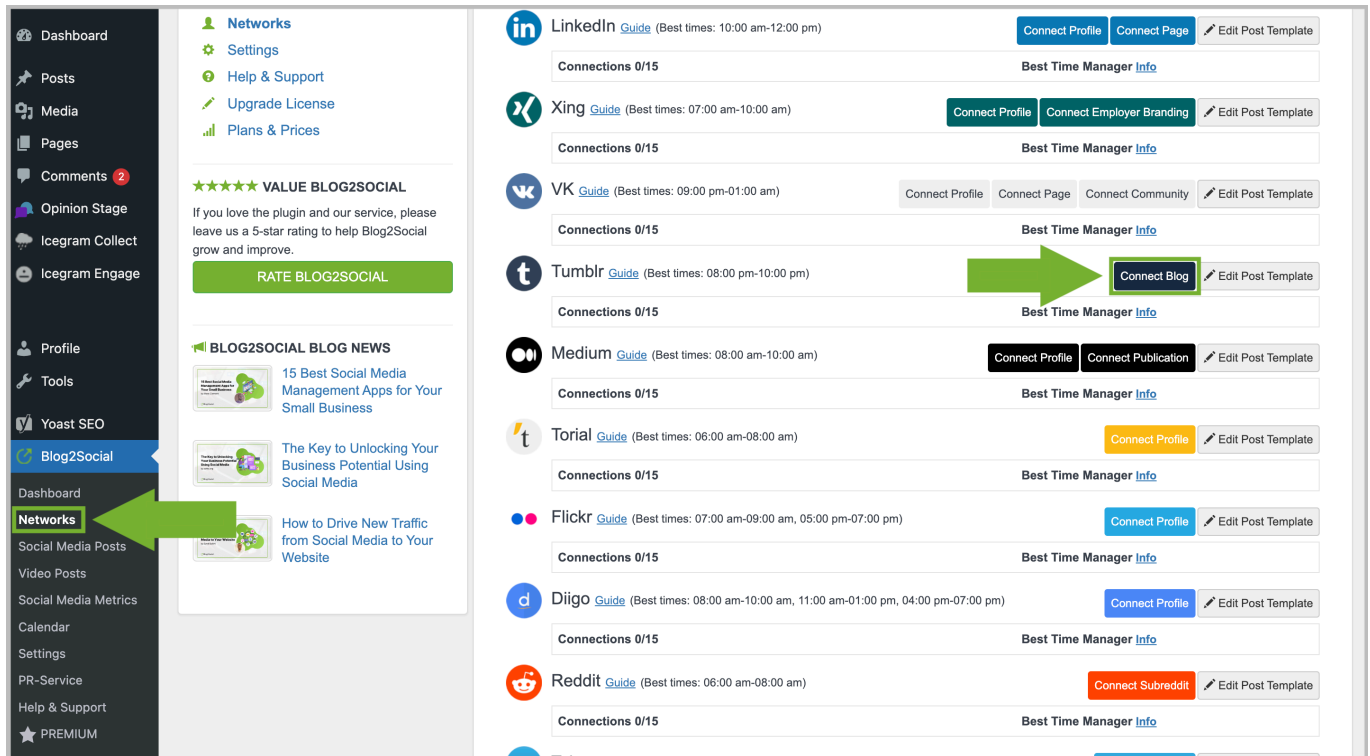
Dashboard
Posts
Media
Pages
Comments 2
Opinion Stage
Icegram Collect
Icegram Engage
Profile
Tools
Yoast SEO
Blog2Social
Dashboard
Networks
Social Media Posts
Video Posts
Social Media Metrics
Calendar
Settings
PR-Service
Help & Support
PREMIUM

Networks
Settings
Help & Support
Upgrade License
Plans & Prices

★★★★★ VALUE BLOG2SOCIAL
If you love the plugin and our service, please leave us a 5-star rating to help Blog2Social grow and improve.
RATE BLOG2SOCIAL

BLOG2SOCIAL BLOG NEWS
15 Best Social Media Management Apps for Your Small Business
The Key to Unlocking Your Business Potential Using Social Media
How to Drive New Traffic from Social Media to Your Website

LinkedIn Guide (Best times: 10:00 am-12:00 pm) Connect Profile Connect Page Edit Post Template
Connections 0/15 Best Time Manager Info
Xing Guide (Best times: 07:00 am-10:00 am) Connect Profile Connect Employer Branding Edit Post Template
Connections 0/15 Best Time Manager Info
VK Guide (Best times: 09:00 pm-01:00 am) Connect Profile Connect Page Connect Community Edit Post Template
Connections 0/15 Best Time Manager Info
Tumblr Guide (Best times: 08:00 pm-10:00 pm) Connect Blog Edit Post Template
Connections 0/15 Best Time Manager Info
Medium Guide (Best times: 08:00 am-10:00 am) Connect Profile Connect Publication Edit Post Template
Connections 0/15 Best Time Manager Info
Torial Guide (Best times: 06:00 am-08:00 am) Connect Profile Edit Post Template
Connections 0/15 Best Time Manager Info
Flickr Guide (Best times: 07:00 am-09:00 am, 05:00 pm-07:00 pm) Connect Profile Edit Post Template
Connections 0/15 Best Time Manager Info
Diigo Guide (Best times: 08:00 am-10:00 am, 11:00 am-01:00 pm, 04:00 pm-07:00 pm) Connect Profile Edit Post Template
Connections 0/15 Best Time Manager Info
Reddit Guide (Best times: 06:00 am-08:00 am) Connect Subreddit Edit Post Template
Connections 0/15 Best Time Manager Info